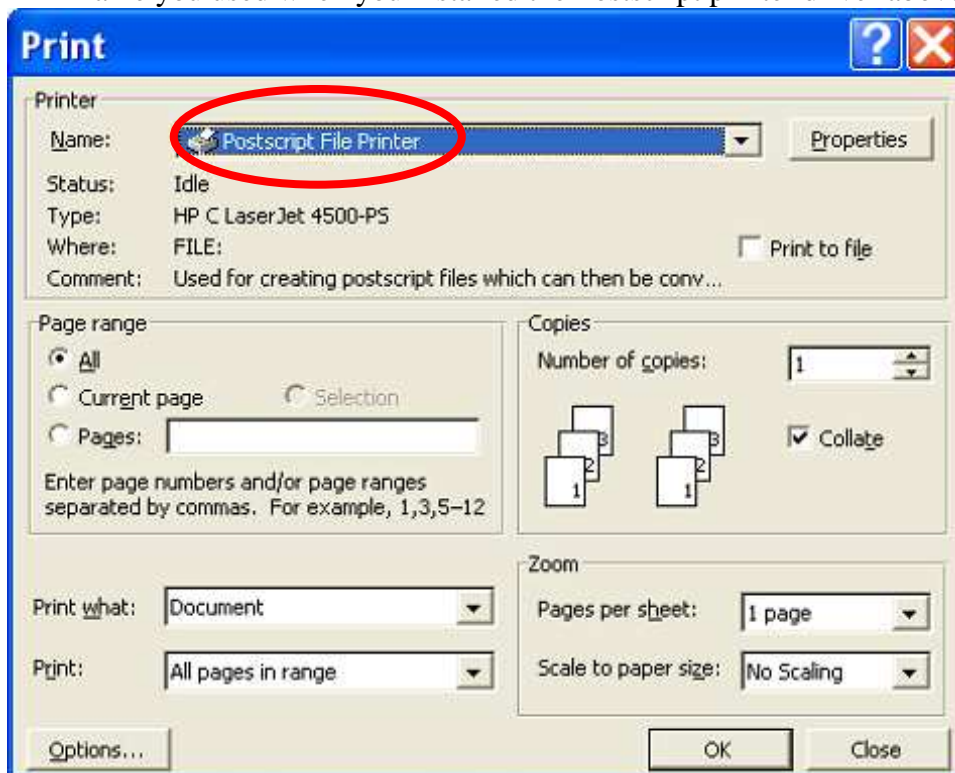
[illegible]

Print

Printer

Name: Postscript File Printer

Properties

Status: Idle

Type: HP C LaserJet 4500-PS

Where: FILE:

Print to file

Comment: Used for creating postscript files which can then be conv...

Page range

All

Current page

Selection

Pages:

Enter page numbers and/or page ranges separated by commas. For example, 1,3,5–12

Copies

Number of copies: 1

3 2 1

3 2 1

Collate

Zoom

Print what: Document

Pages per sheet: 1 page

Print: All pages in range

Scale to paper size: No Scaling

Options...

OK

Close